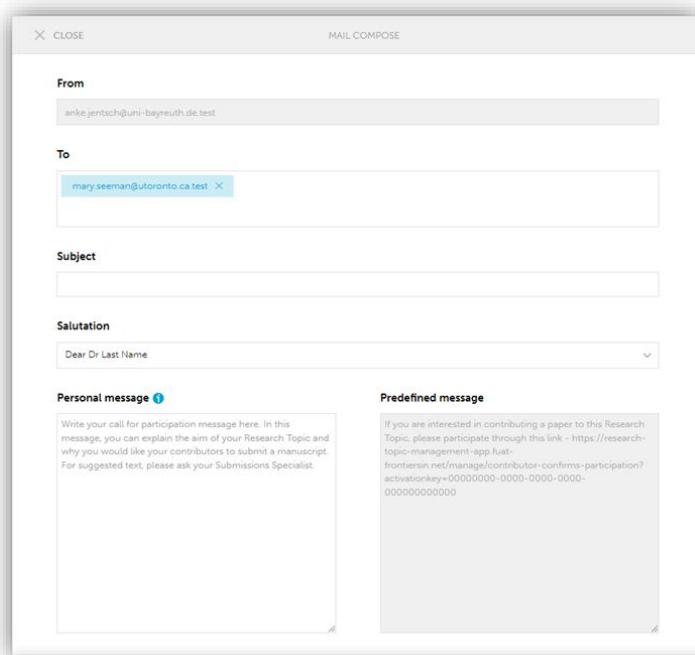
CLOSE

MAIL COMPOSE

From

anke.jentsch@uni-bayreuth.de.test

To

mary.seeman@utoronto.ca.test

Subject

Salutation

Dear Dr Last Name

Personal message

Write your call for participation message here. In this message, you can explain the aim of your Research Topic and why you would like your contributors to submit a manuscript. For suggested text, please ask your Submissions Specialist.

Predefined message

If you are interested in contributing a paper to this Research Topic, please participate through this link - https://research-topic-management-app.fuat-frontiersin.net/manage/contributor-confirms-participation?activationkey=00000000-0000-0000-0000-000000000000